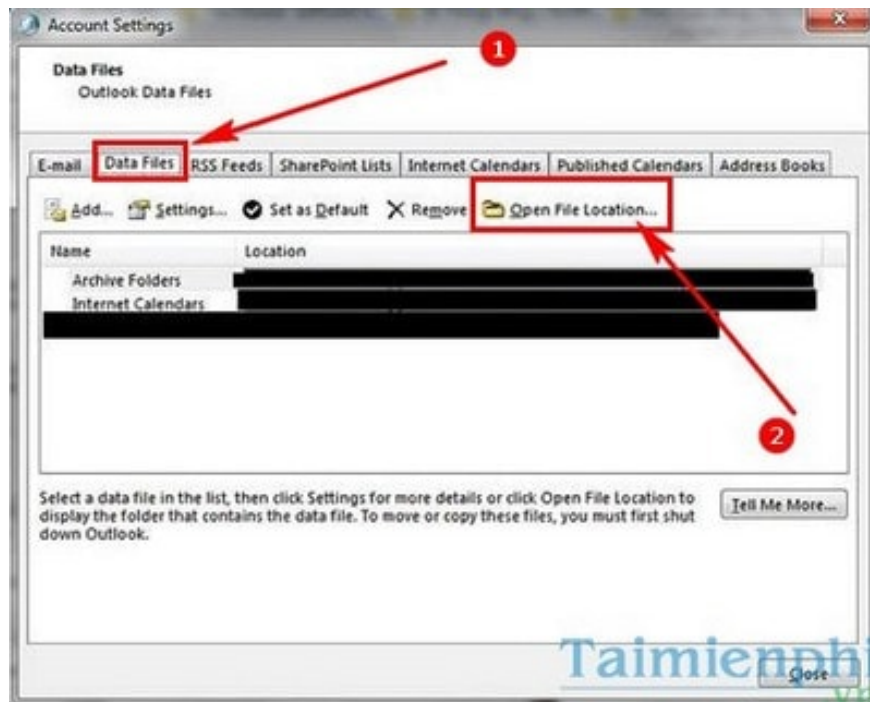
Account Settings

Data Files
Outlook Data Files

1

E-mail | Data Files | RSS Feeds | SharePoint Lists | Internet Calendars | Published Calendars | Address Books

Add... Settings... Set as Default Remove Open File Location...

| Name | Location |
|---|---|
| Archive Folders | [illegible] |
| Internet Calendars | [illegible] |

2

Select a data file in the list, then click Settings for more details or click Open File Location to display the folder that contains the data file. To move or copy these files, you must first shut down Outlook.

Tell Me More...

Taimienphi

Close